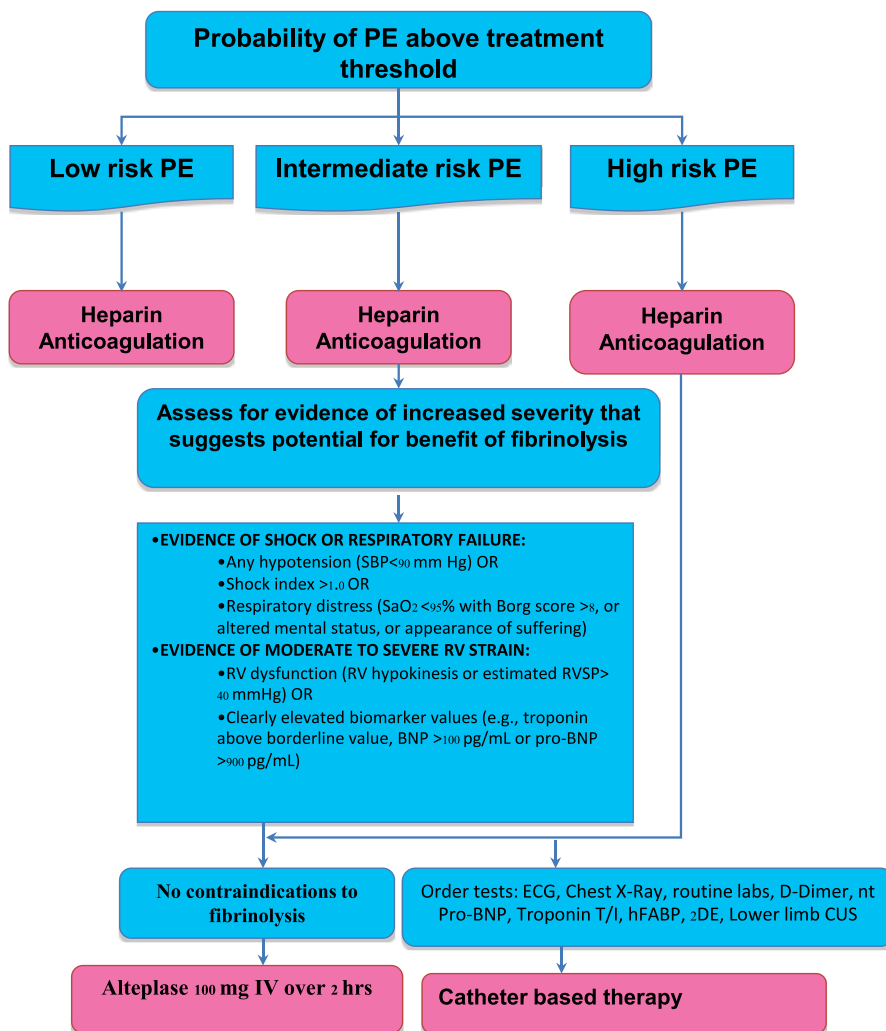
Probability of PE above treatment threshold

Low risk PE

Intermediate risk PE

High risk PE

Heparin Anticoagulation

Heparin Anticoagulation

Heparin Anticoagulation

Assess for evidence of increased severity that suggests potential for benefit of fibrinolysis

•EVIDENCE OF SHOCK OR RESPIRATORY FAILURE:
•Any hypotension (SBP<90 mm Hg) OR
•Shock index >1.0 OR
•Respiratory distress ($SaO_2$ <95% with Borg score >8, or altered mental status, or appearance of suffering)
•EVIDENCE OF MODERATE TO SEVERE RV STRAIN:
•RV dysfunction (RV hypokinesis or estimated RVSP> 40 mmHg) OR
•Clearly elevated biomarker values (e.g., troponin above borderline value, BNP >100 pg/mL or pro-BNP >900 pg/mL)

No contraindications to fibrinolysis

Order tests: ECG, Chest X-Ray, routine labs, D-Dimer, nt Pro-BNP, Troponin T/I, hFABP, 2DE, Lower limb CUS

Alteplase 100 mg IV over 2 hrs

Catheter based therapy